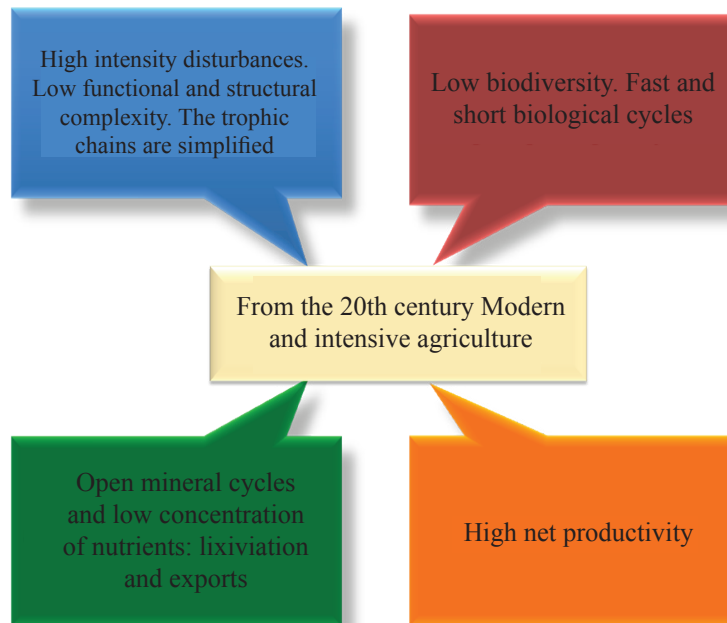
High intensity disturbances. Low functional and structural complexity. The trophic chains are simplified

Low biodiversity. Fast and short biological cycles

From the 20th century Modern and intensive agriculture

Open mineral cycles and low concentration of nutrients: lixiviation and exports

High net productivity